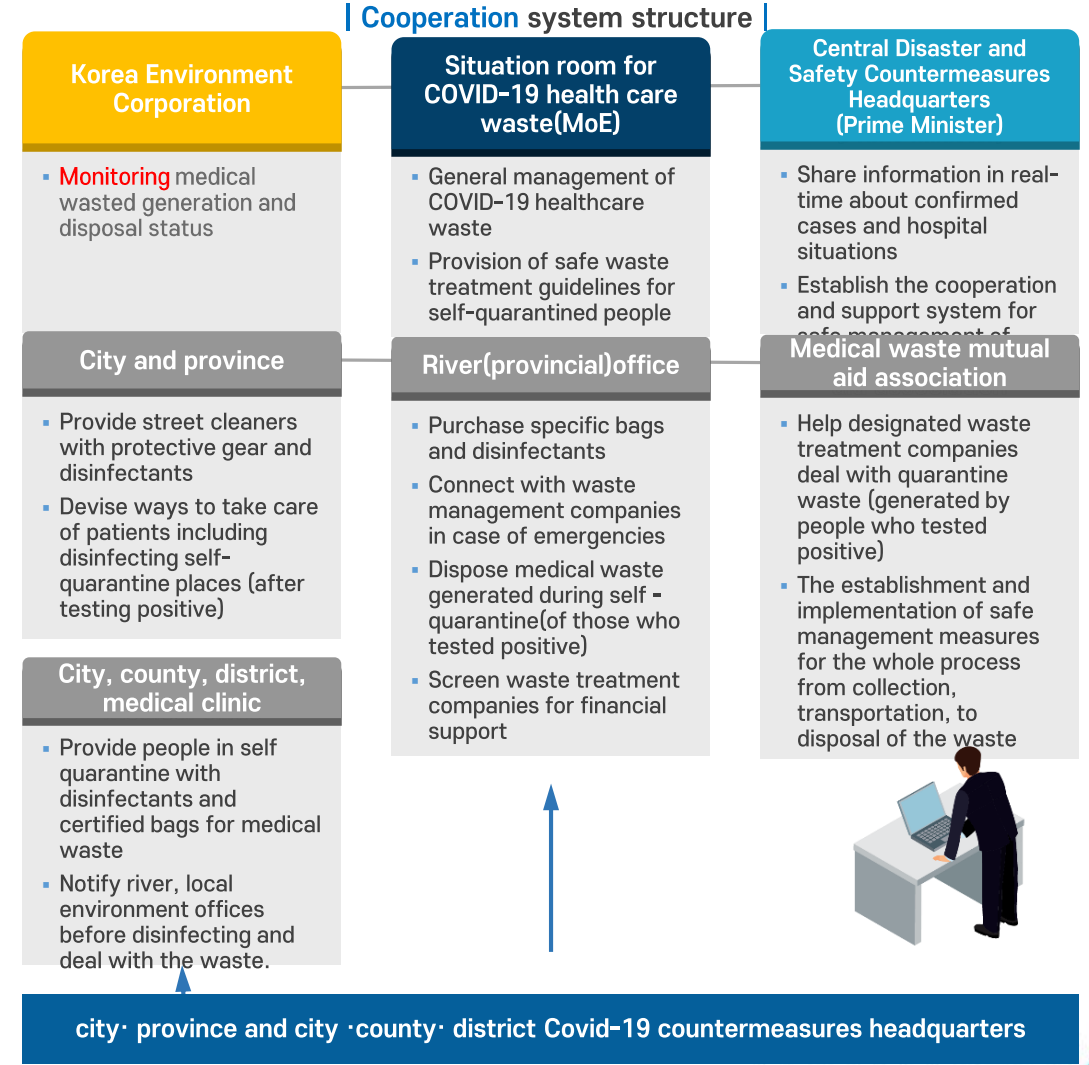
Cooperation system structure

Korea Environment Corporation

Monitoring medical wasted generation and disposal status

Situation room for COVID-19 health care waste(MoE)

General management of COVID-19 healthcare waste

Provision of safe waste treatment guidelines for self-quarantined people

Central Disaster and Safety Countermeasures Headquarters (Prime Minister)

Share information in real-time about confirmed cases and hospital situations

Establish the cooperation and support system for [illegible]

City and province

Provide street cleaners with protective gear and disinfectants

Devise ways to take care of patients including disinfecting self-quarantine places (after testing positive)

River(provincial)office

Purchase specific bags and disinfectants

Connect with waste management companies in case of emergencies

Dispose medical waste generated during self - quarantine(of those who tested positive)

Screen waste treatment companies for financial support

Medical waste mutual aid association

Help designated waste treatment companies deal with quarantine waste (generated by people who tested positive)

The establishment and implementation of safe management measures for the whole process from collection, transportation, to disposal of the waste

City, county, district, medical clinic

Provide people in self quarantine with disinfectants and certified bags for medical waste

Notify river, local environment offices before disinfecting and deal with the waste.

city· province and city ·county· district Covid-19 countermeasures headquarters